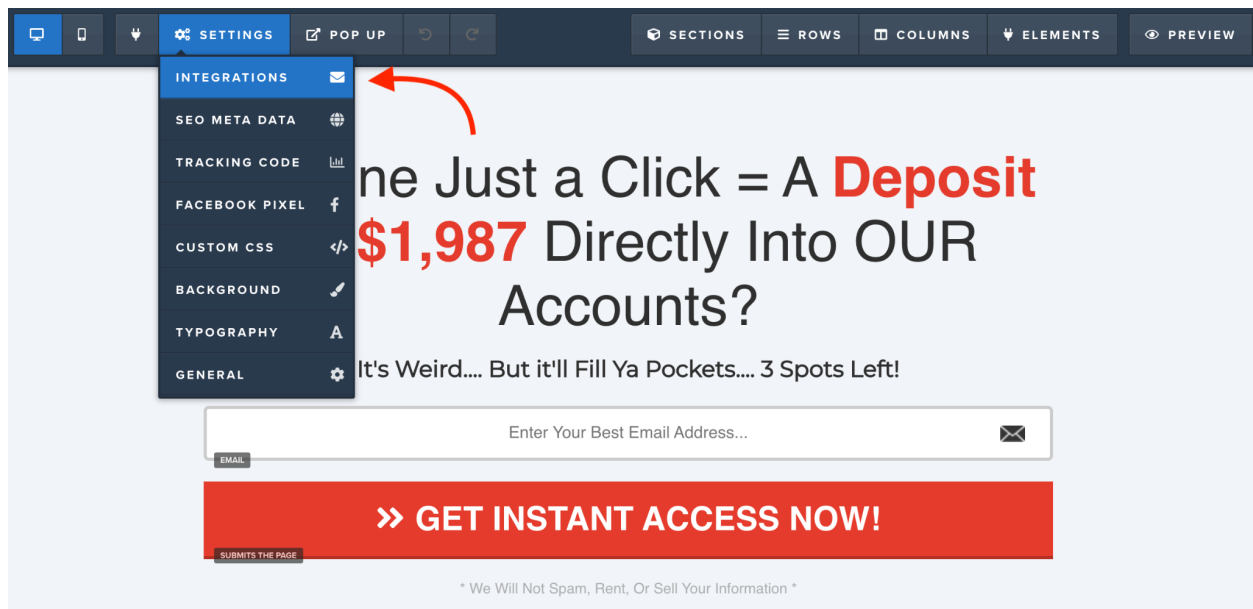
SETTINGS POP UP SECTIONS ROWS COLUMNS ELEMENTS PREVIEW

INTEGRATIONS
SEO META DATA
TRACKING CODE
FACEBOOK PIXEL
CUSTOM CSS
BACKGROUND
TYPOGRAPHY
GENERAL

ne Just a Click = A Deposit $1,987 Directly Into OUR Accounts?

It's Weird.... But it'll Fill Ya Pockets.... 3 Spots Left!

Enter Your Best Email Address...

EMAIL

» GET INSTANT ACCESS NOW!

SUBMITS THE PAGE

* We Will Not Spam, Rent, Or Sell Your Information *